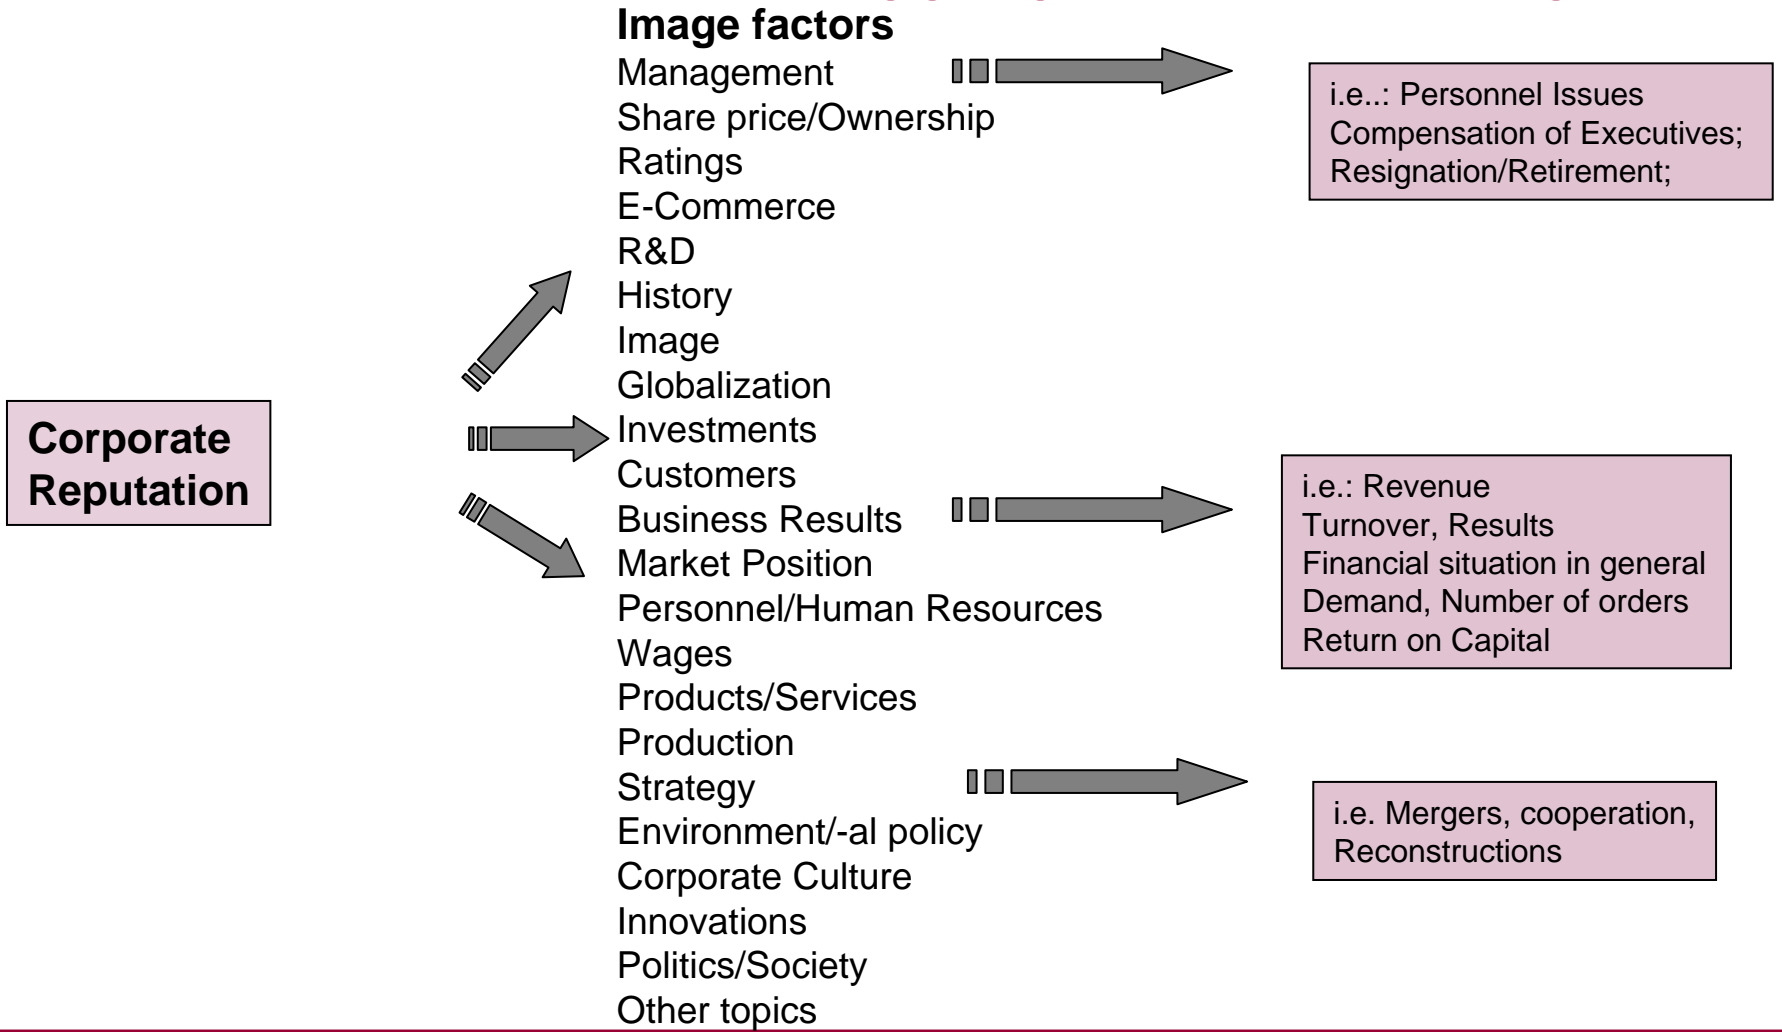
Corporate Reputation

Image factors
Management
Share price/Ownership
Ratings
E-Commerce
R&D
History
Image
Globalization
Investments
Customers
Business Results
Market Position
Personnel/Human Resources
Wages
Products/Services
Production
Strategy
Environment/-al policy
Corporate Culture
Innovations
Politics/Society
Other topics

i.e..: Personnel Issues
Compensation of Executives;
Resignation/Retirement;

i.e.: Revenue
Turnover, Results
Financial situation in general
Demand, Number of orders
Return on Capital

i.e. Mergers, cooperation,
Reconstructions